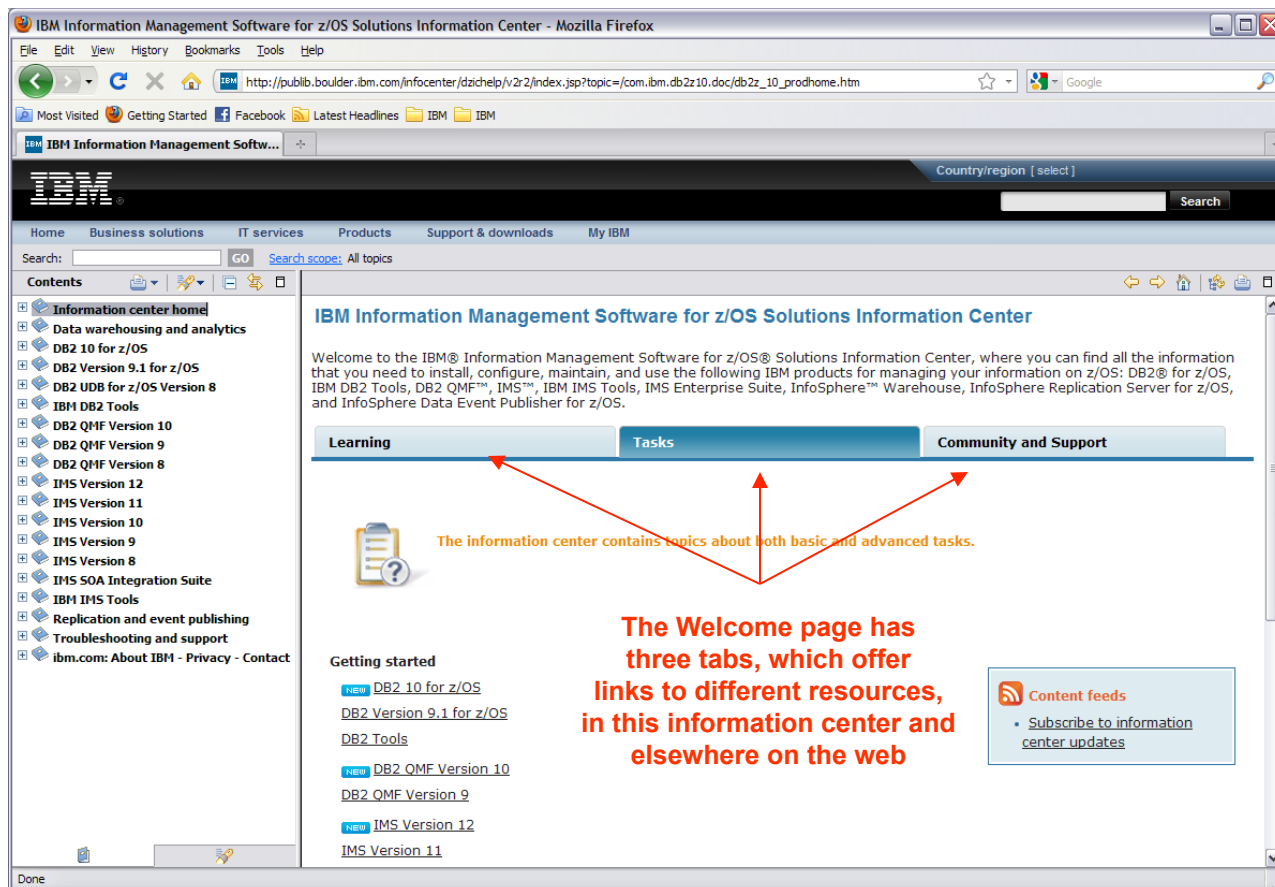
IBM Information Management Software for z/OS Solutions Information Center - Mozilla Firefox

File Edit View History Bookmarks Tools Help

http://publib.boulder.ibm.com/infocenter/dzichelp/v2r2/index.jsp?topic=/com.ibm.db2z10.doc/db2z_10_prodhome.htm

Google

Most Visited Getting Started Facebook Latest Headlines IBM IBM

IBM Information Management Softw...

IBM

Country/region [ select ]

Search

Home Business solutions IT services Products Support & downloads My IBM

Search: GO Search scope: All topics

Contents

Information center home
Data warehousing and analytics
DB2 10 for z/OS
DB2 Version 9.1 for z/OS
DB2 UDB for z/OS Version 8
IBM DB2 Tools
DB2 QMF Version 10
DB2 QMF Version 9
DB2 QMF Version 8
IMS Version 12
IMS Version 11
IMS Version 10
IMS Version 9
IMS Version 8
IMS SOA Integration Suite
IBM IMS Tools
Replication and event publishing
Troubleshooting and support
ibm.com: About IBM - Privacy - Contact

IBM Information Management Software for z/OS Solutions Information Center

Welcome to the IBM® Information Management Software for z/OS® Solutions Information Center, where you can find all the information that you need to install, configure, maintain, and use the following IBM products for managing your information on z/OS: DB2® for z/OS, IBM DB2 Tools, DB2 QMF™, IMS™, IBM IMS Tools, IMS Enterprise Suite, InfoSphere™ Warehouse, InfoSphere Replication Server for z/OS, and InfoSphere Data Event Publisher for z/OS.

Learning | Tasks | Community and Support

The information center contains topics about both basic and advanced tasks.

The Welcome page has three tabs, which offer links to different resources, in this information center and elsewhere on the web

Getting started
NEW DB2 10 for z/OS
DB2 Version 9.1 for z/OS
DB2 Tools
NEW DB2 QMF Version 10
DB2 QMF Version 9
NEW IMS Version 12
IMS Version 11

Content feeds
• Subscribe to information center updates

Done